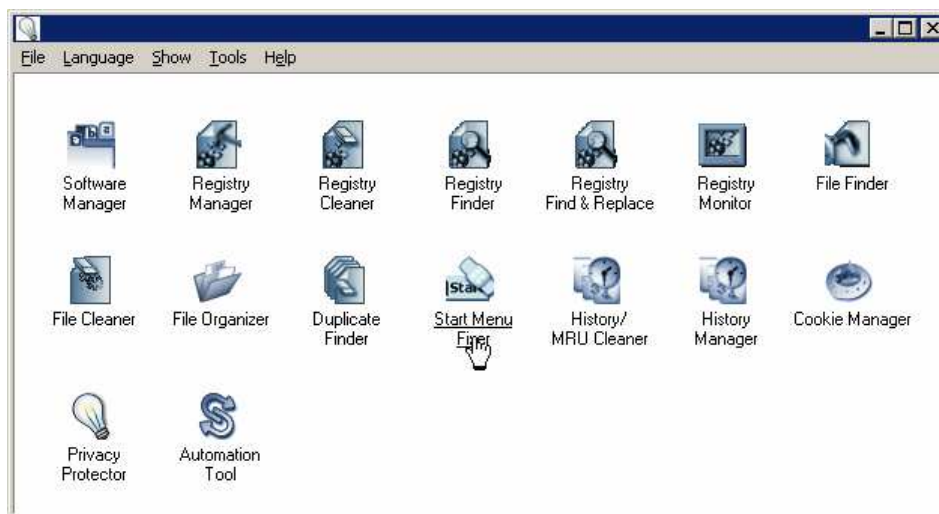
File Language Show Tools Help

Software Manager
Registry Manager
Registry Cleaner
Registry Finder
Registry Find & Replace
Registry Monitor
File Finder

File Cleaner
File Organizer
Duplicate Finder
Start Menu Fixer
History/ MRU Cleaner
History Manager
Cookie Manager

Privacy Protector
Automation Tool